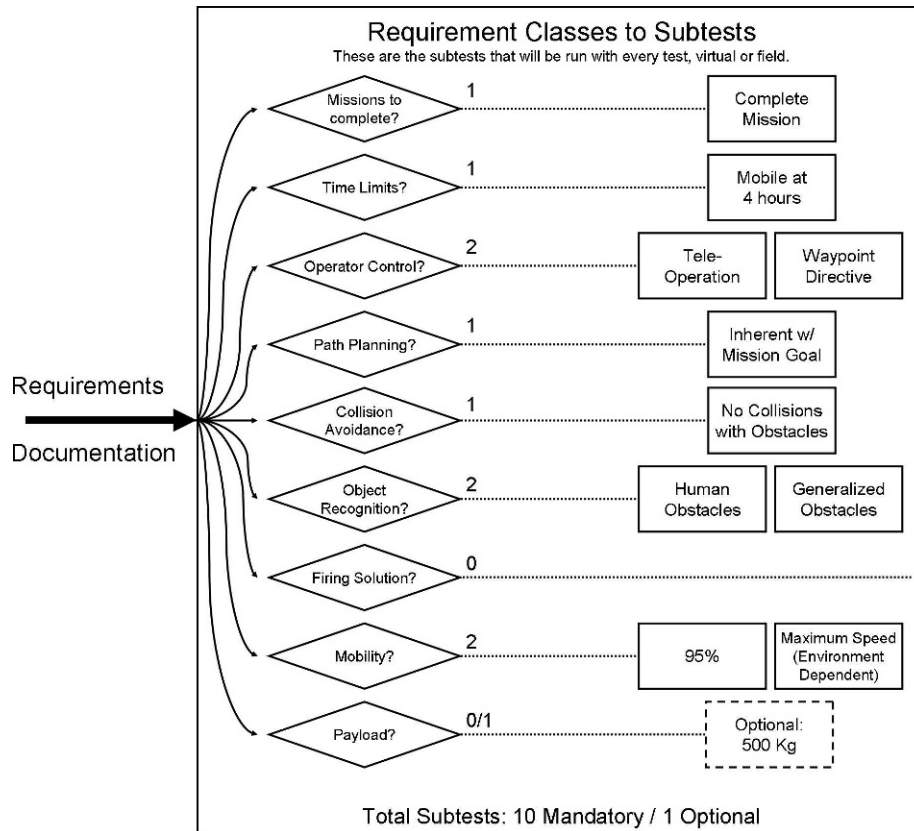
Requirement Classes to Subtests
These are the subtests that will be run with every test, virtual or field.

Requirements
Documentation

Missions to complete?
1
Complete Mission

Time Limits?
1
Mobile at 4 hours

Operator Control?
2
Tele-Operation
Waypoint Directive

Path Planning?
1
Inherent w/ Mission Goal

Collision Avoidance?
1
No Collisions with Obstacles

Object Recognition?
2
Human Obstacles
Generalized Obstacles

Firing Solution?
0

Mobility?
2
95%
Maximum Speed (Environment Dependent)

Payload?
0/1
Optional: 500 Kg

Total Subtests: 10 Mandatory / 1 Optional